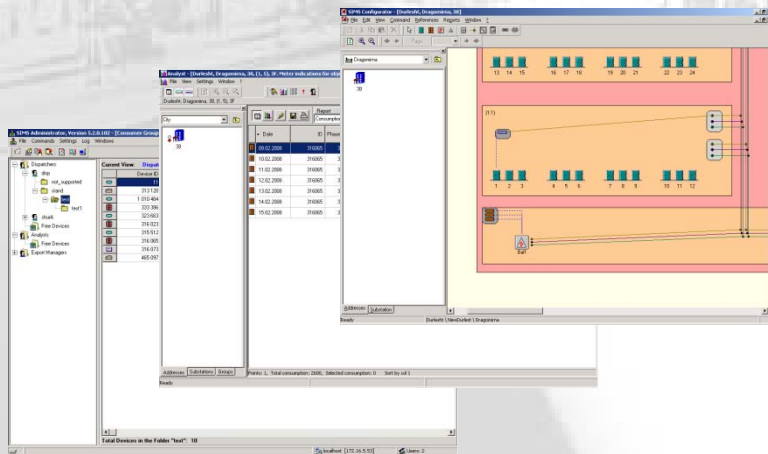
SIMS Configurator - [Durlesht, Dragomirna, 30]
File Edit View Command References Reports Window ?

Dragomirna
30

13 14 15 16 17 18 19 20 21 22 23 24

(11)

1 2 3 4 5 6 7 8 9 10 11 12

Bell

Addresses Substation
Ready Durlesht \ NewDurlesht \ Dragomirna

Analyst - [Durlesht, Dragomirna, 30, (1, 5), IF: Meter indications for sta
File View Settings Window ?
Durlesht, Dragomirna, 30, IF, IF
City
30
Report
Consumptio
Date ID Phase
09.02.2008 316065 3
10.02.2008 316065 3
11.02.2008 316065 3
12.02.2008 316065 3
13.02.2008 316065 3
14.02.2008 316065 3
15.02.2008 316065 3
Addresses Substations Groups
Points: 1, Total consumption: 2695, Selected consumption: 0 Sort by col 1
Ready

SIMS Administrator, Version 5.2.0.102 - [Consumer Group
File Commands Settings Log Windows
Dispatchers
dop
not_supported
stand
test
test1
dksht
Free Devices
Analysts
Free Devices
Export Managers
Current View: Dispat
Device ID
313120
1 010 404
333 306
323 663
316 023
315 912
316 065
316 071
465 097
Total Devices in the Folder "test": 10
localhost [172.16.5.93] Users: 2